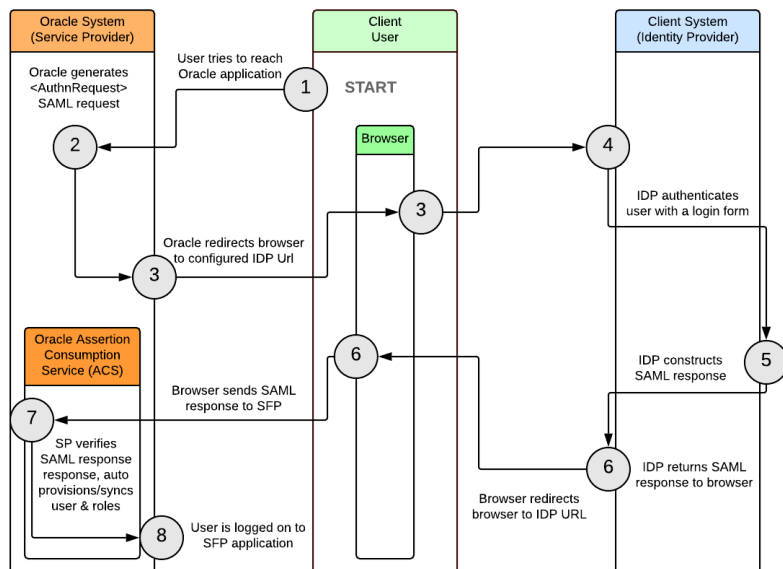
Oracle System
(Service Provider)

Client
User

Client System
(Identity Provider)

Oracle generates
<AuthnRequest>
SAML request

User tries to reach
Oracle application

1

START

2

Browser

4

3

IDP authenticates
user with a login form

Oracle redirects browser
to configured IDP Url

3

Oracle Assertion
Consumption
Service (ACS)

6

5

IDP constructs
SAML response

Browser sends SAML
response to SFP

7

SP verifies
SAML response
response, auto
provisions/syncs
user & roles

6

IDP returns SAML
response to browser

Browser redirects
browser to IDP URL

8

User is logged on to
SFP application